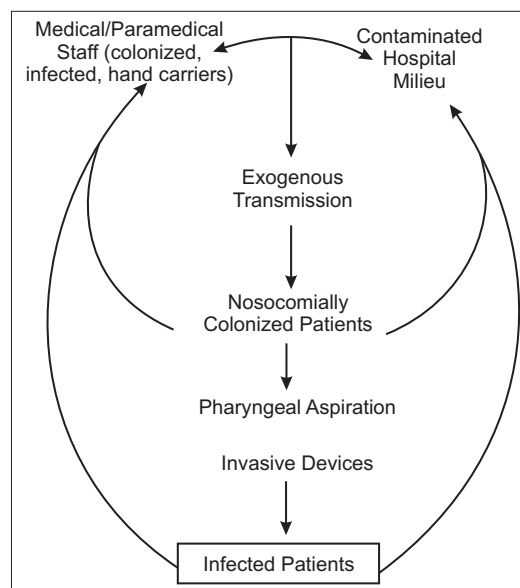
Medical/Paramedical Staff (colonized, infected, hand carriers)

Contaminated Hospital Milieu

Exogenous Transmission

Nosocomially Colonized Patients

Pharyngeal Aspiration

Invasive Devices

Infected Patients